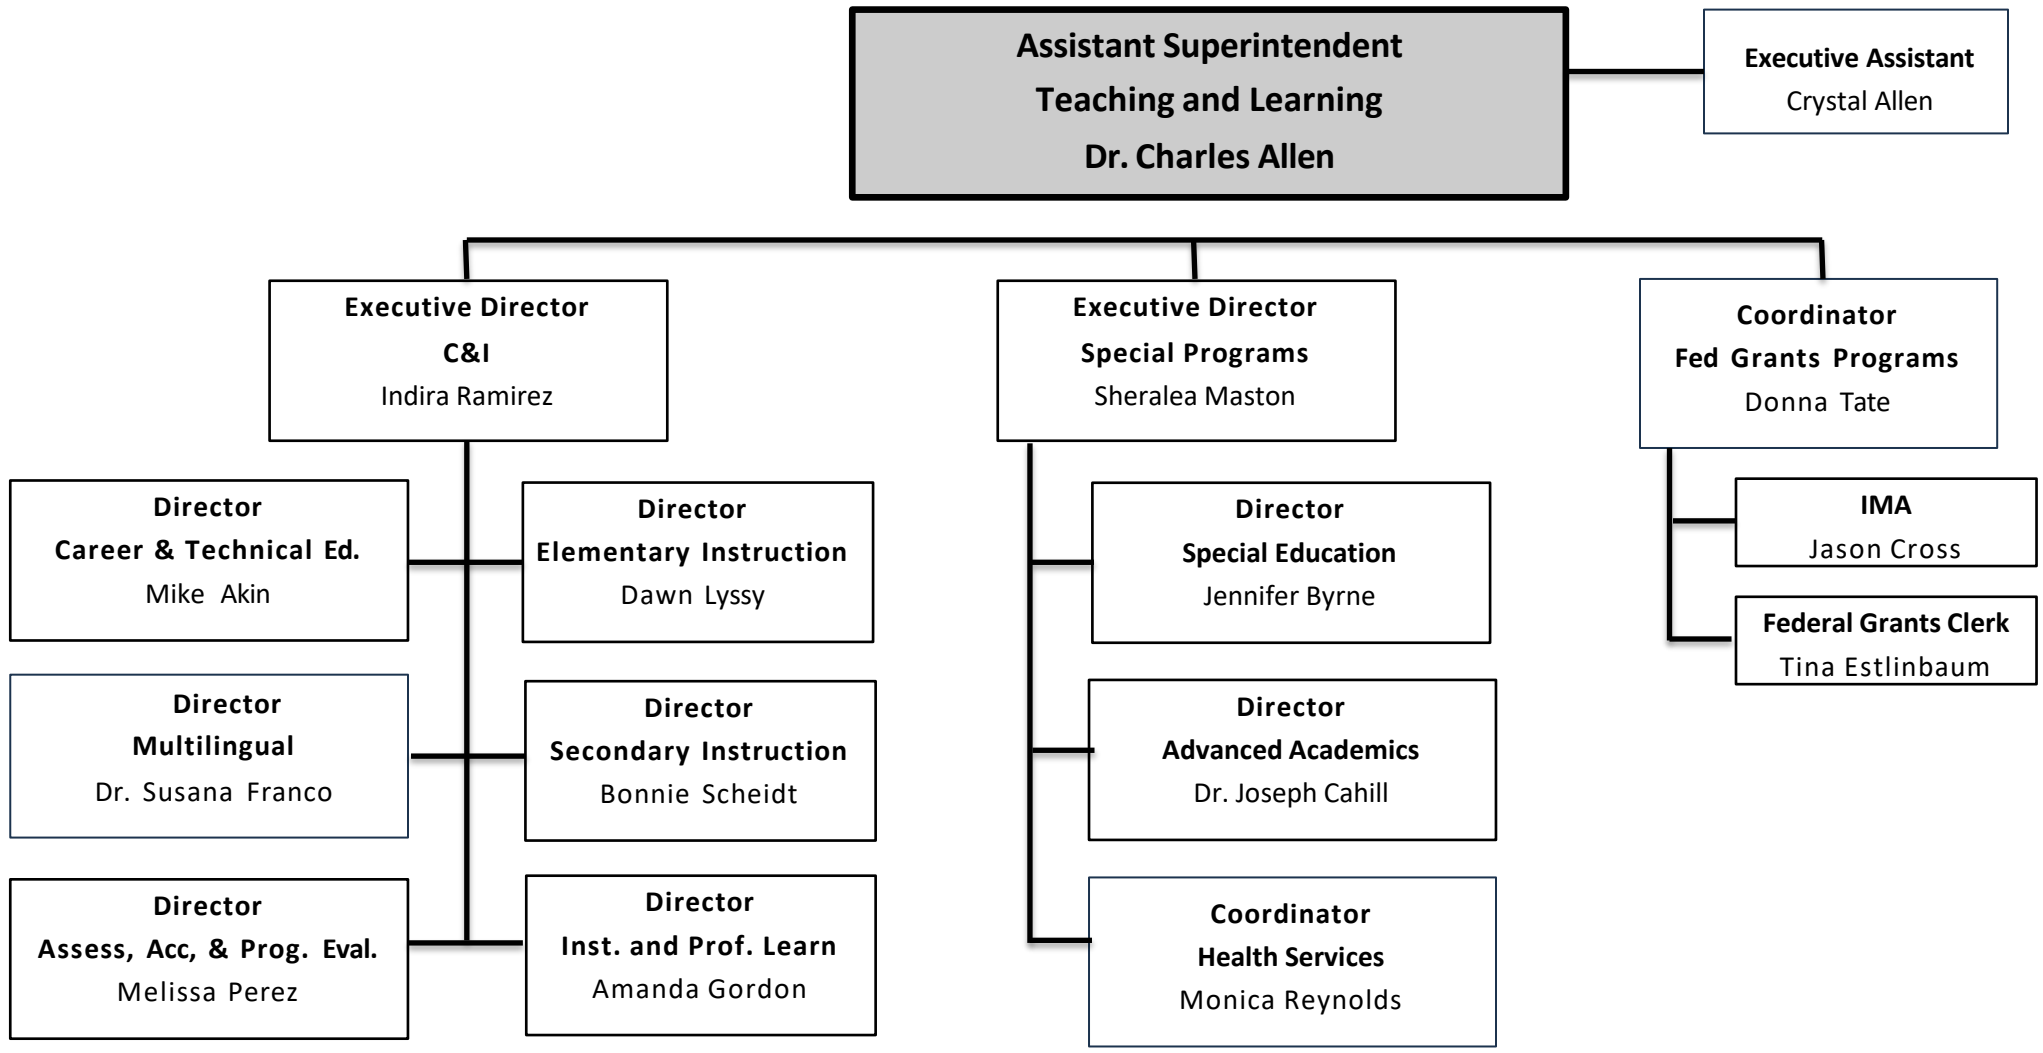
Assistant Superintendent
Teaching and Learning
Dr. Charles Allen

Executive Assistant
Crystal Allen

Executive Director
C&I
Indira Ramirez

Executive Director
Special Programs
Sheralea Maston

Coordinator
Fed Grants Programs
Donna Tate

Director
Career & Technical Ed.
Mike Akin

Director
Elementary Instruction
Dawn Lyssy

Director
Multilingual
Dr. Susana Franco

Director
Secondary Instruction
Bonnie Scheidt

Director
Assess, Acc, & Prog. Eval.
Melissa Perez

Director
Inst. and Prof. Learn
Amanda Gordon

Director
Special Education
Jennifer Byrne

Director
Advanced Academics
Dr. Joseph Cahill

Coordinator
Health Services
Monica Reynolds

IMA
Jason Cross

Federal Grants Clerk
Tina Estlinbaum